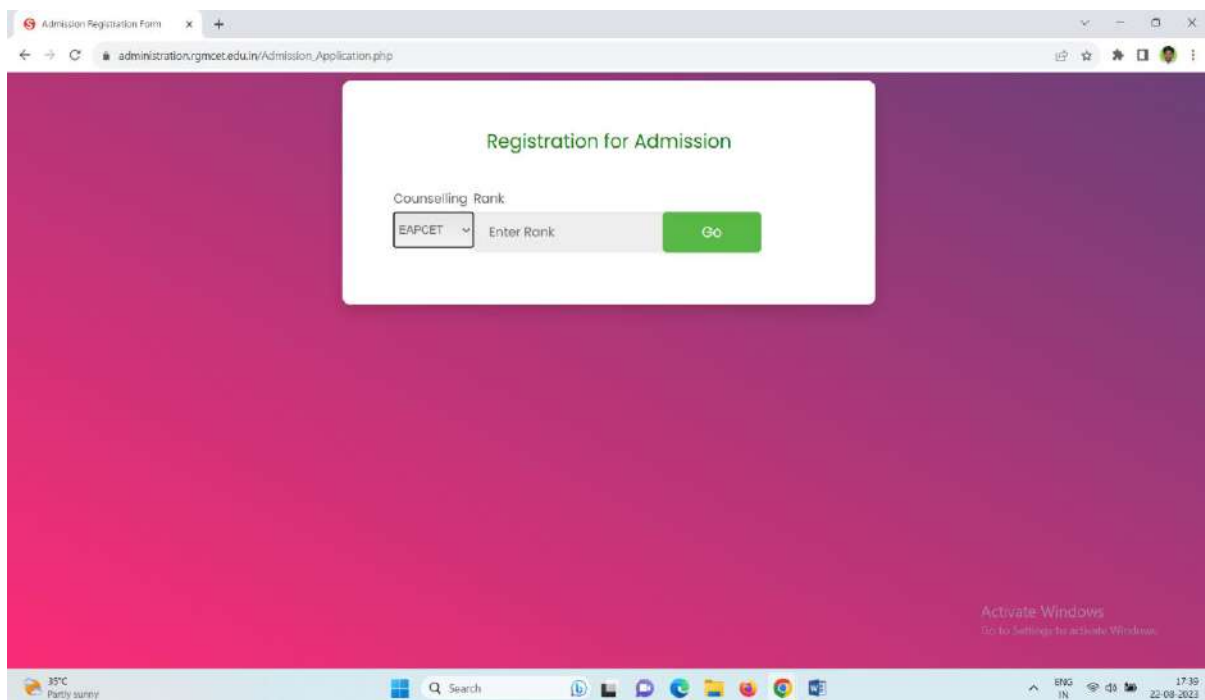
Admission Registration Form

administration.rgmcet.edu.in/Admission_Application.php

Registration for Admission

Counselling Rank

EAPCET

Enter Rank

Go

Activate Windows
Go to Settings to activate Windows.

35°C
Partly sunny

Search

ENG
IN

17:39
22-08-2023